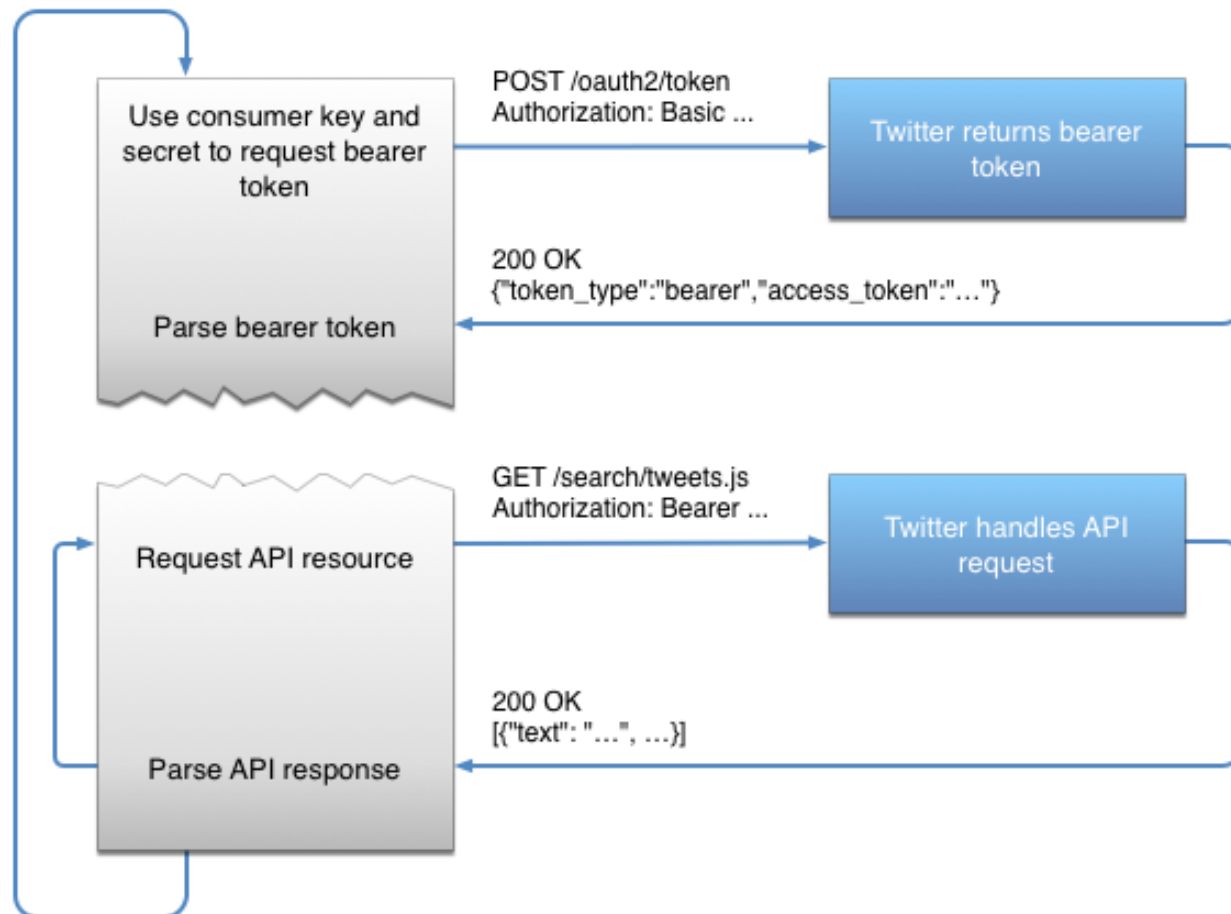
Use consumer key and secret to request bearer token

POST /oauth2/token
Authorization: Basic ...

Twitter returns bearer token

200 OK
{"token_type":"bearer","access_token":"…"}

Parse bearer token

GET /search/tweets.js
Authorization: Bearer ...

Request API resource

Twitter handles API request

200 OK
[{"text": "…", …}]

Parse API response